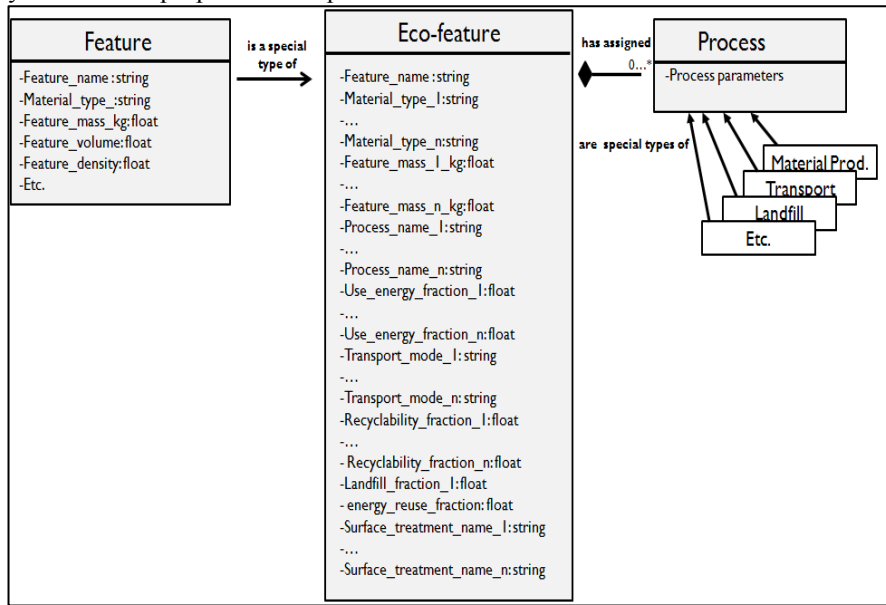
Feature

-Feature_name:string
-Material_type_:string
-Feature_mass_kg:float
-Feature_volume:float
-Feature_density:float
-Etc.

is a special type of

Eco-feature

-Feature_name:string
-Material_type_1:string
-…
-Material_type_n:string
-Feature_mass_1_kg:float
-…
-Feature_mass_n_kg:float
-Process_name_1:string
-…
-Process_name_n:string
-Use_energy_fraction_1:float
-…
-Use_energy_fraction_n:float
-Transport_mode_1:string
-…
-Transport_mode_n:string
-Recyclability_fraction_1:float
-…
-Recyclability_fraction_n:float
-Landfill_fraction_1:float
- energy_reuse_fraction:float
-Surface_treatment_name_1:string
-…
-Surface_treatment_name_n:string

has assigned

0…*

Process

-Process parameters

are special types of

Material Prod.

Transport

Landfill

Etc.